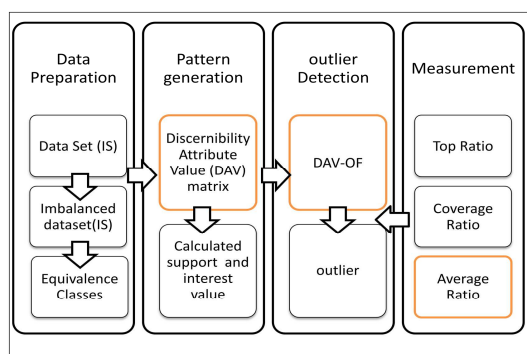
Data Preparation

Data Set (IS)

Imbalanced dataset(IS)

Equivalence Classes

Pattern generation

Discernibility Attribute Value (DAV) matrix

Calculated support and interest value

outlier Detection

DAV-OF

outlier

Measurement

Top Ratio

Coverage Ratio

Average Ratio